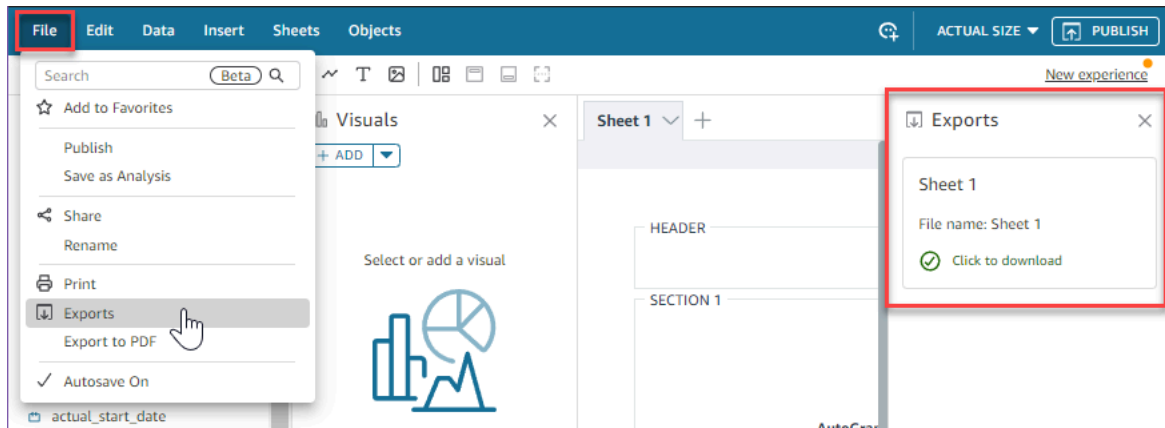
File Edit Data Insert Sheets Objects

ACTUAL SIZE PUBLISH

Search Beta

Add to Favorites

Publish

Save as Analysis

Share

Rename

Print

Exports

Export to PDF

Autosave On

actual_start_date

New experience

Visuals

+ ADD

Select or add a visual

Sheet 1 +

HEADER

SECTION 1

AutoGra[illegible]

Exports

Sheet 1

File name: Sheet 1

Click to download